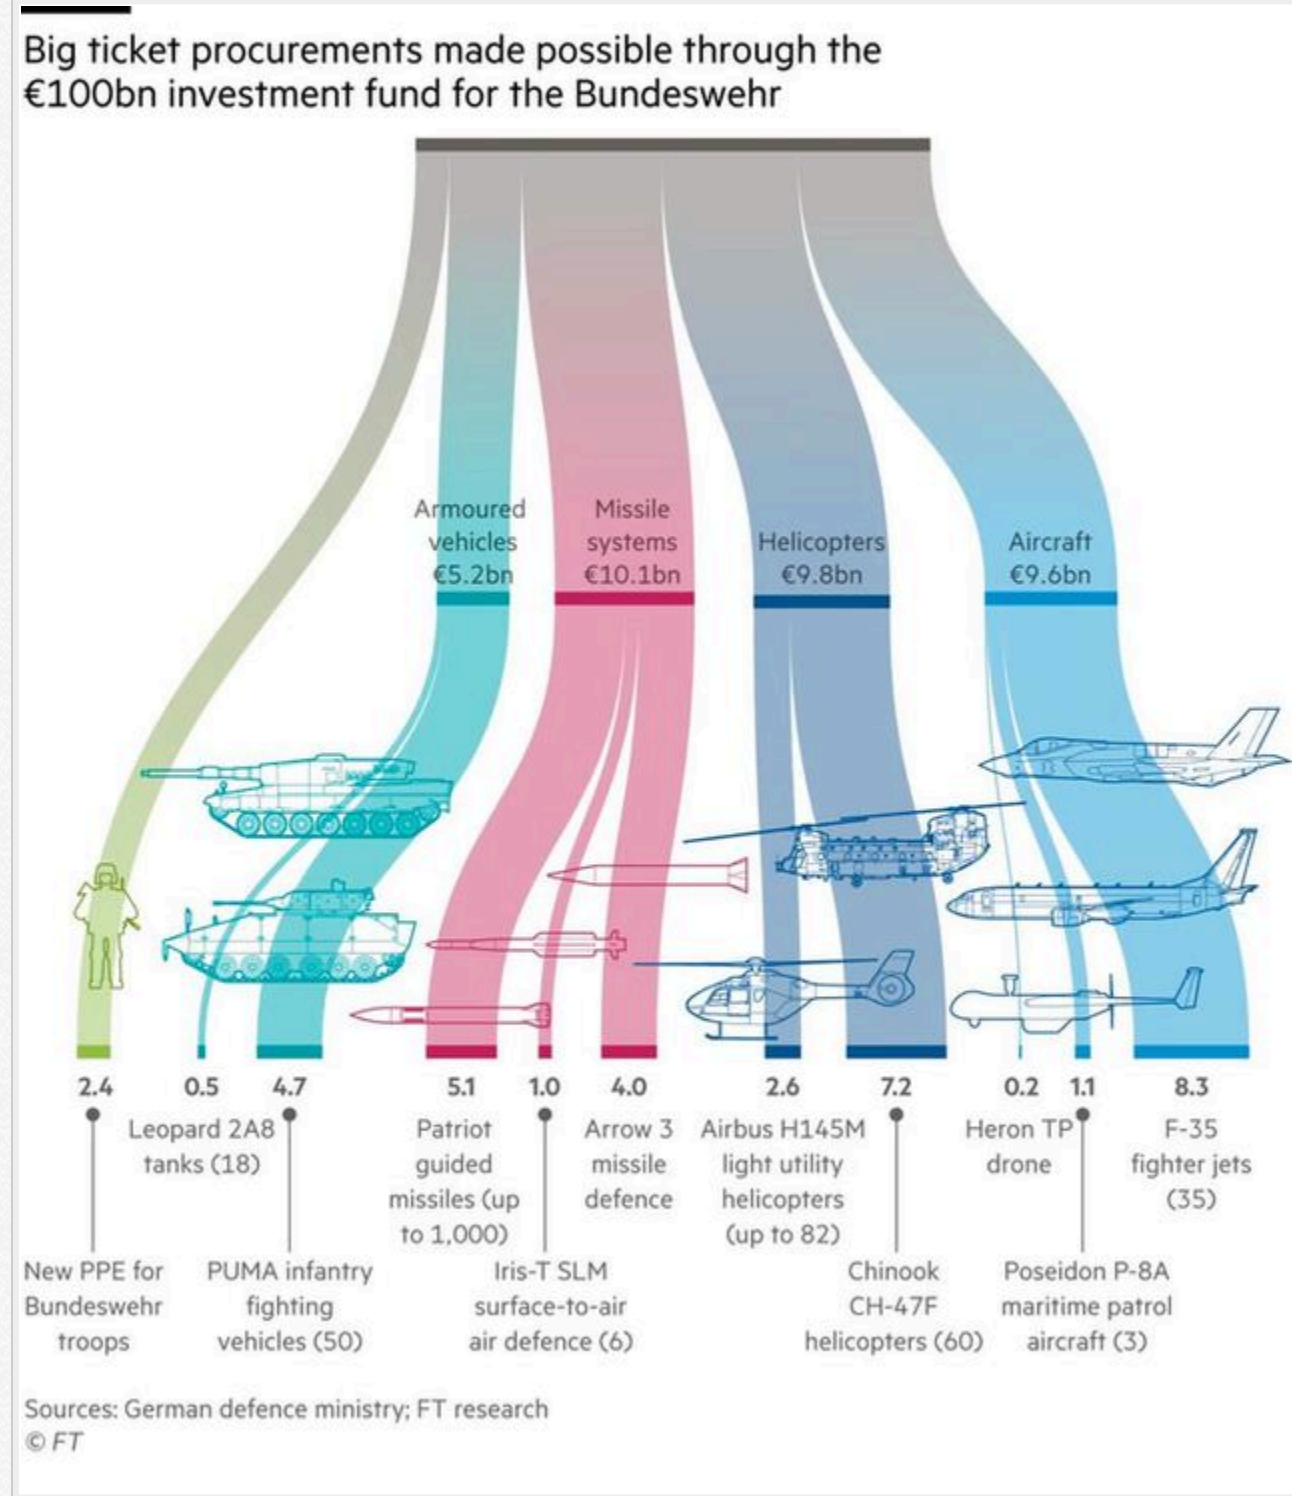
Big ticket procurements made possible through the €100bn investment fund for the Bundeswehr

Armoured vehicles €5.2bn

Missile systems €10.1bn

Helicopters €9.8bn

Aircraft €9.6bn

2.4 0.5 4.7 5.1 1.0 4.0 2.6 7.2 0.2 1.1 8.3

Leopard 2A8 tanks (18)

Patriot guided missiles (up to 1,000)

Arrow 3 missile defence

Airbus H145M light utility helicopters (up to 82)

Heron TP drone

F-35 fighter jets (35)

New PPE for Bundeswehr troops

PUMA infantry fighting vehicles (50)

Iris-T SLM surface-to-air air defence (6)

Chinook CH-47F helicopters (60)

Poseidon P-8A maritime patrol aircraft (3)

Sources: German defence ministry; FT research
© FT